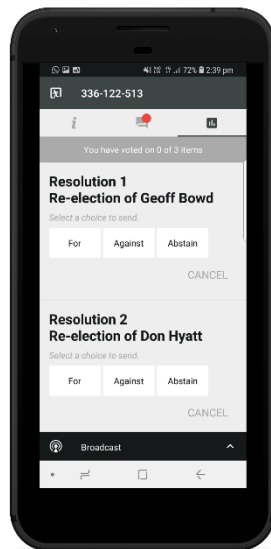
72% 2:39 pm

336-122-513

You have voted on 0 of 3 items

Resolution 1
Re-election of Geoff Bowd

Select a choice to send.

For
Against
Abstain

CANCEL

Resolution 2
Re-election of Don Hyatt

Select a choice to send.

For
Against
Abstain

CANCEL

Broadcast